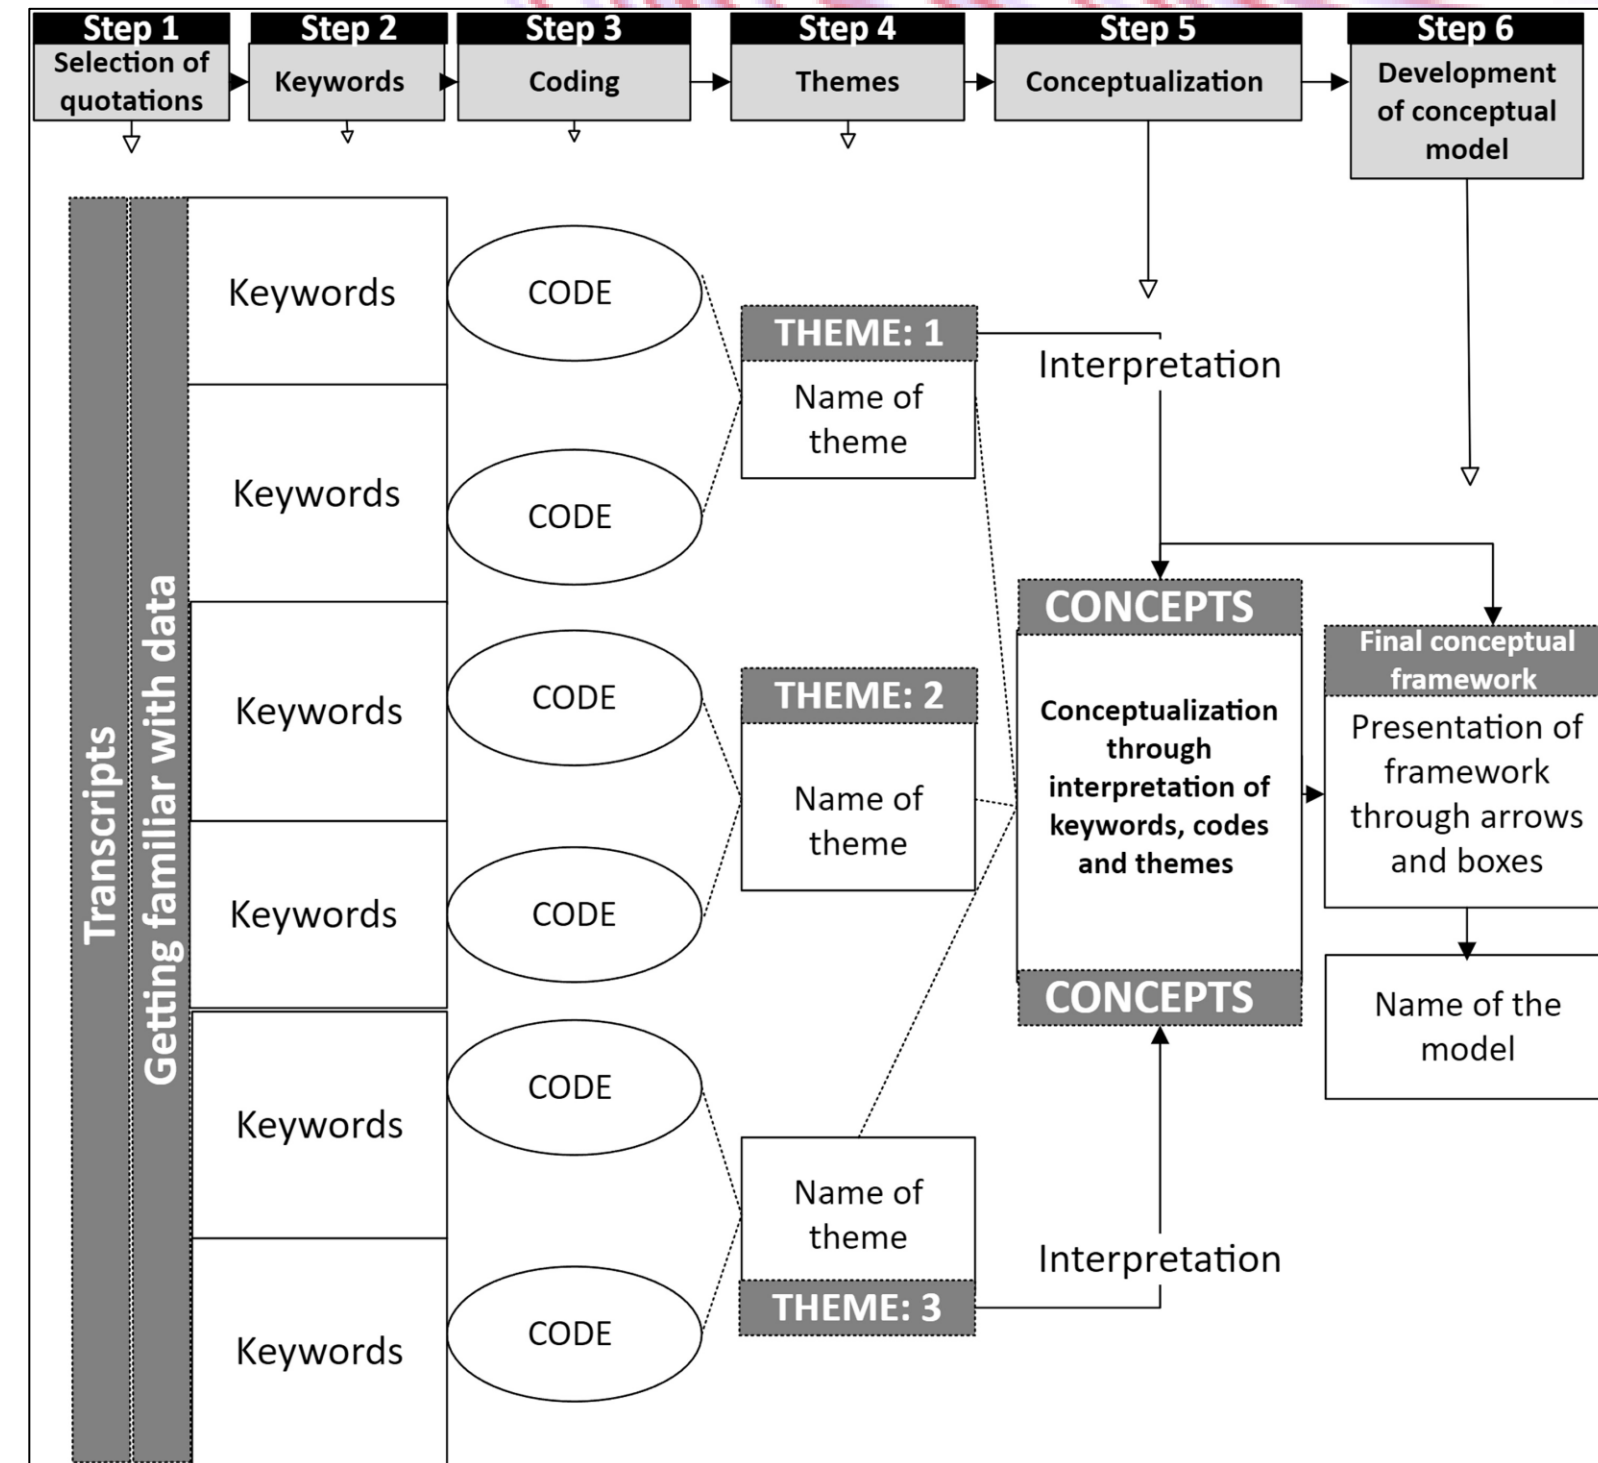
Step 1
Selection of quotations

Step 2
Keywords

Step 3
Coding

Step 4
Themes

Step 5
Conceptualization

Step 6
Development of conceptual model

Transcripts

Getting familiar with data

Keywords

Keywords

Keywords

Keywords

Keywords

Keywords

CODE

CODE

CODE

CODE

CODE

CODE

THEME: 1
Name of theme

THEME: 2
Name of theme

Name of theme
THEME: 3

Interpretation

CONCEPTS
Conceptualization through interpretation of keywords, codes and themes
CONCEPTS

Interpretation

Final conceptual framework
Presentation of framework through arrows and boxes

Name of the model